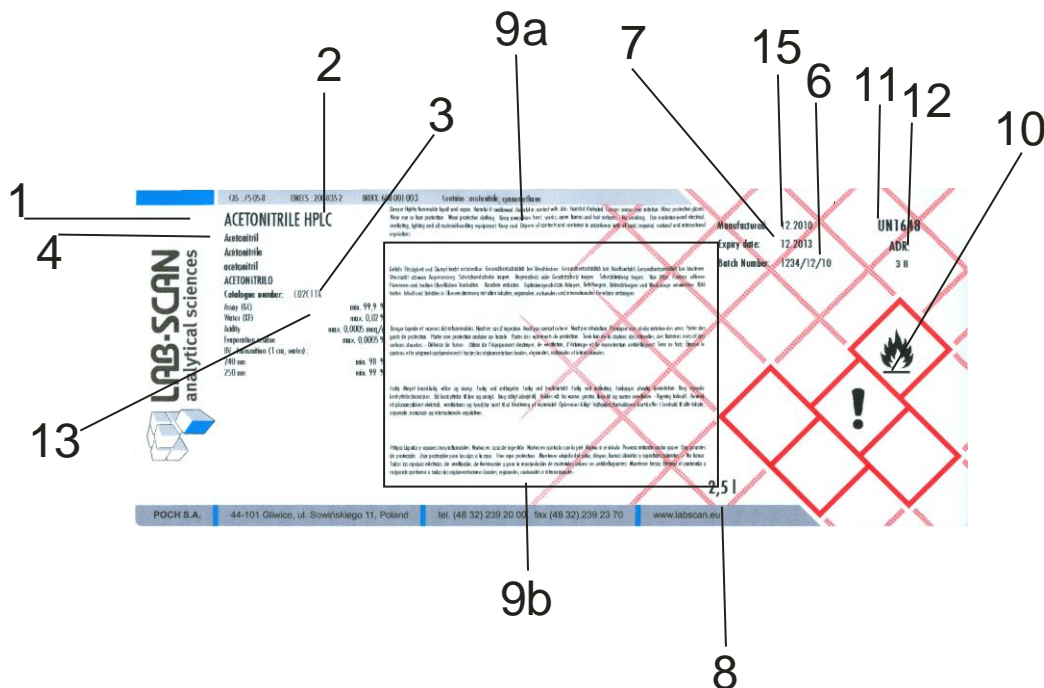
9a
2
7
15
6
11
12
10
3
1
4
13
9b
8

CAS : 75-05-8 EINECS : 200-835-2 INDEX: 608-001-00-3 Contains : acetonitrile; cyanomethane

ACETONITRILE HPLC
Acetonitril
Acétonitrile
acetonitrile
ACETONITRILO
Catalogue number: C02C11X

Assay (GC) min. 99,9 %
Water (KF) max. 0,02 %
Acidity max. 0,0005 meq/g
Evaporation residue max. 0,0005 %
UV - transmission (1 cm, water):
240 nm min. 98 %
250 nm min. 99 %

LAB-SCAN
analytical sciences

Danger Highly flammable liquid and vapour. Harmful if swallowed, in contact with skin. Harmful if inhaled. Causes serious eye irritation. Wear protective gloves. Wear eye or face protection. Wear protective clothing. Keep away from heat, sparks, open flames and hot surfaces. - No smoking. Use explosion-proof electrical, ventilating, lighting and all material-handling equipment. Keep cool. Dispose of contents and container in accordance with all local, regional, national and international regulations.

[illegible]

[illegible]

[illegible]

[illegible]

Manufactured: 12.2010
Expiry date: 12.2013
Batch Number: 1234/12/10

UN1648
ADR
3 II

2,5 l

POCH S.A. 44-101 Gliwice, ul. Sowińskiego 11, Poland tel. (48 32) 239 20 00 fax (48 32) 239 23 70 www.labscan.eu